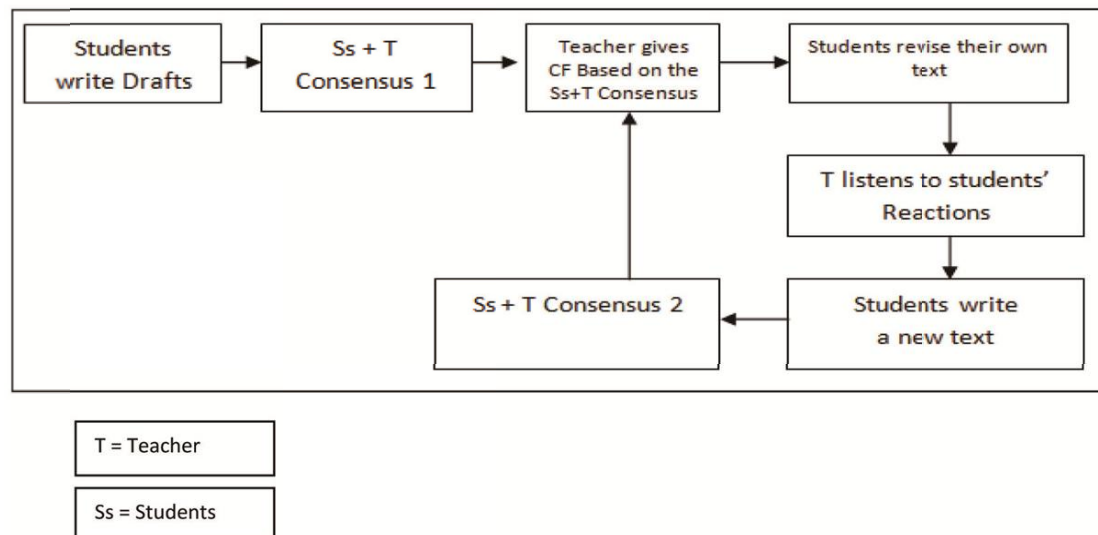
Students write Drafts

Ss + T Consensus 1

Teacher gives CF Based on the Ss+T Consensus

Students revise their own text

T listens to students' Reactions

Students write a new text

Ss + T Consensus 2

T = Teacher

Ss = Students